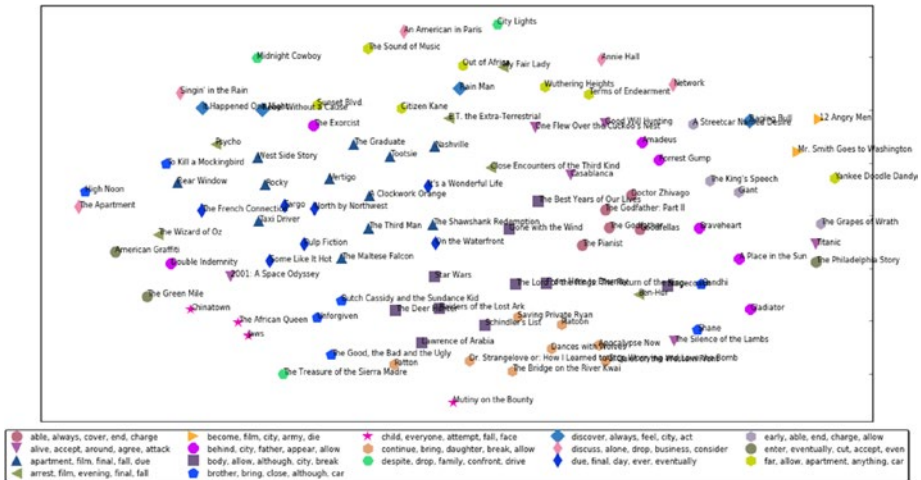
City Lights
An American in Paris
Midnight Cowboy
The Sound of Music
Out of Africa
My Fair Lady
Annie Hall
Singin' in the Rain
Rain Man
Wuthering Heights
Terms of Endearment
Network
It Happened One Night
Sunset Blvd
All Quiet on the Western Front
Citizen Kane
E.T. the Extra-Terrestrial
The Exorcist
One Flew Over the Cuckoo's Nest
Good Will Hunting
A Streetcar Named Desire
Raging Bull
12 Angry Men
Psycho
The Graduate
Nashville
Amadeus
Mr. Smith Goes to Washington
To Kill a Mockingbird
West Side Story
Tootsie
Vertigo
Close Encounters of the Third Kind
Casablanca
Forrest Gump
The King's Speech
Rear Window
Rocky
It's a Wonderful Life
Doctor Zhivago
Giant
Yankee Doodle Dandy
High Noon
Fargo
A Clockwork Orange
The Best Years of Our Lives
The Godfather: Part II
The Apartment
The French Connection
North by Northwest
Taxi Driver
The Third Man
The Shawshank Redemption
Gone with the Wind
The Godfather
Goodfellas
Braveheart
The Grapes of Wrath
The Wizard of Oz
Pulp Fiction
On the Waterfront
The Pianist
Titanic
American Graffiti
Double Indemnity
Some Like It Hot
The Maltese Falcon
A Place in the Sun
The Philadelphia Story
2001: A Space Odyssey
Star Wars
The Lord of the Rings: The Return of the King
Gandhi
Ben-Hur
The Green Mile
Butch Cassidy and the Sundance Kid
Chinatown
The Deer Hunter
Raiders of the Lost Ark
Gladiator
The African Queen
Unforgiven
Saving Private Ryan
Jaws
Schindler's List
Patton
Shane
Lawrence of Arabia
Dances with Wolves
Apocalypse Now
The Silence of the Lambs
The Good, the Bad and the Ugly
Platoon
Dr. Strangelove or: How I Learned to Stop Worrying and Love the Bomb
The Treasure of the Sierra Madre
The Bridge on the River Kwai
Mutiny on the Bounty

able, always, cover, end, charge
alive, accept, around, agree, attack
apartment, film, final, fall, due
arrest, film, evening, final, fall
become, film, city, army, die
behind, city, father, appear, allow
body, allow, although, city, break
brother, bring, close, although, car
child, everyone, attempt, fall, face
continue, bring, daughter, break, allow
despite, drop, family, confront, drive
discover, always, feel, city, act
discuss, alone, drop, business, consider
due, final, day, ever, eventually
early, able, end, charge, allow
enter, eventually, cut, accept, even
far, allow, apartment, anything, car